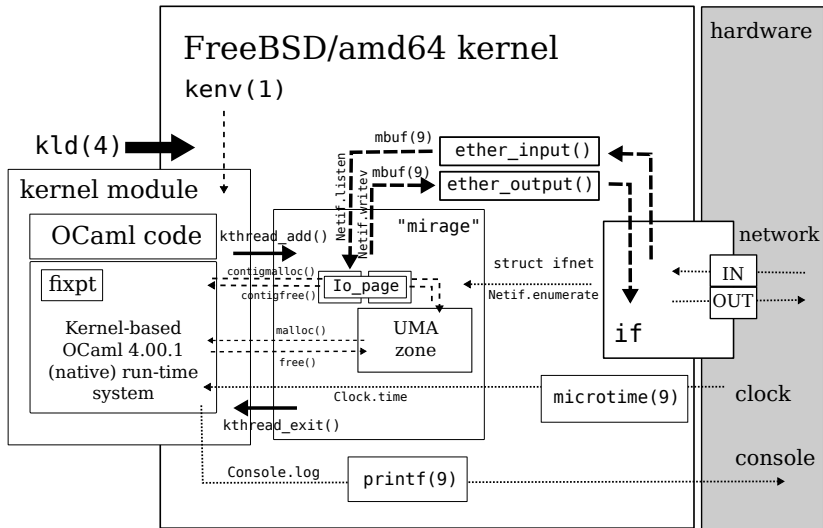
FreeBSD/amd64 kernel

hardware

kenv(1)

kld(4)

kernel module

OCaml code

kthread_add()

"mirage"

mbuf(9)

ether_input()

mbuf(9)

ether_output()

Netif.listen

Netif.writev

network

struct ifnet

IN

OUT

fixpt

contigmalloc()

contigfree()

Io_page

Netif.enumerate

if

Kernel-based OCaml 4.00.1 (native) run-time system

malloc()

free()

UMA zone

Clock.time

microtime(9)

clock

kthread_exit()

Console.log

printf(9)

console